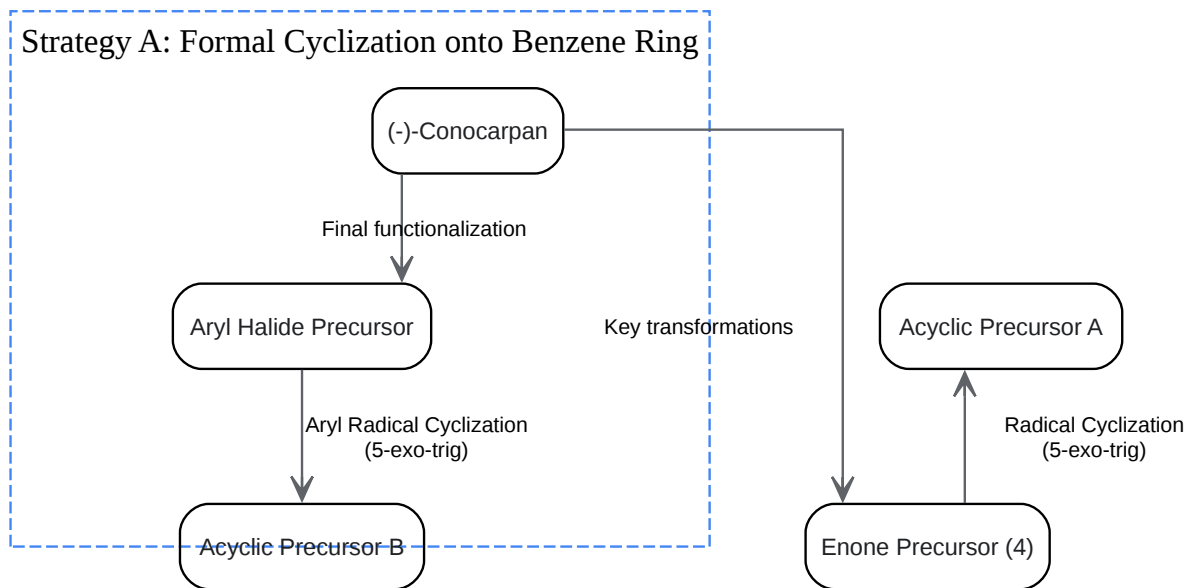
Strategy A: Formal Cyclization onto Benzene Ring

(-)-Conocarpan

Final functionalization

Aryl Halide Precursor

Aryl Radical Cyclization
(5-exo-trig)

Acyclic Precursor B

Key transformations

Acyclic Precursor A

Radical Cyclization
(5-exo-trig)

Enone Precursor (4)